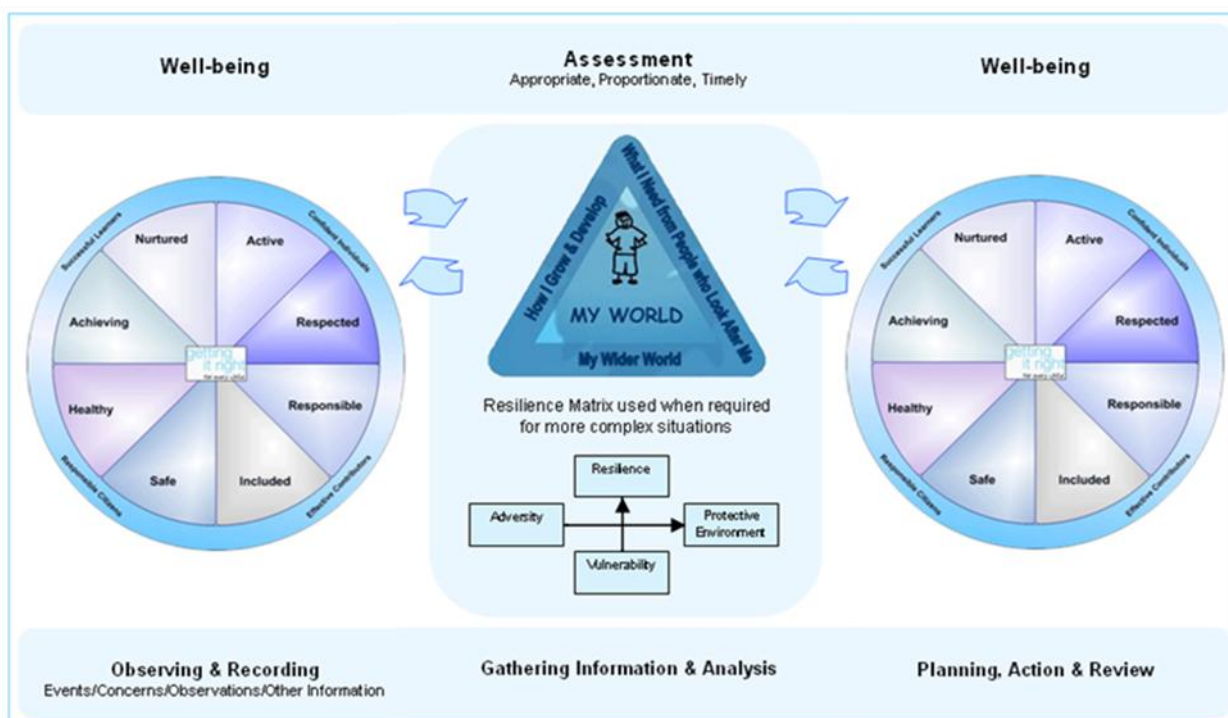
Well-being

Assessment
Appropriate, Proportionate, Timely

Well-being

Successful Learners
Confident Individuals
Nurtured
Active
Achieving
Respected
getting it right for every child
Healthy
Responsible
Safe
Included
Responsible Citizens
Effective Contributors

How I Grow & Develop
What I Need from People who Look After Me
MY WORLD
My Wider World

Resilience Matrix used when required for more complex situations

Resilience
Adversity
Protective Environment
Vulnerability

Successful Learners
Confident Individuals
Nurtured
Active
Achieving
Respected
getting it right for every child
Healthy
Responsible
Safe
Included
Responsible Citizens
Effective Contributors

Observing & Recording
Events/Concerns/Observations/Other Information

Gathering Information & Analysis

Planning, Action & Review